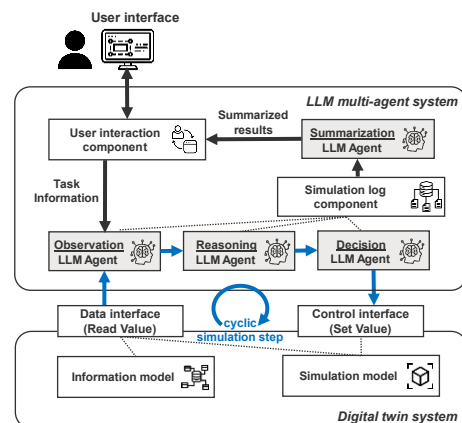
User interface

LLM multi-agent system

Summarized results

User interaction component

Summarization LLM Agent

Task Information

Simulation log component

Observation LLM Agent

Reasoning LLM Agent

Decision LLM Agent

Data interface (Read Value)

cyclic simulation step

Control interface (Set Value)

Information model

Simulation model

Digital twin system